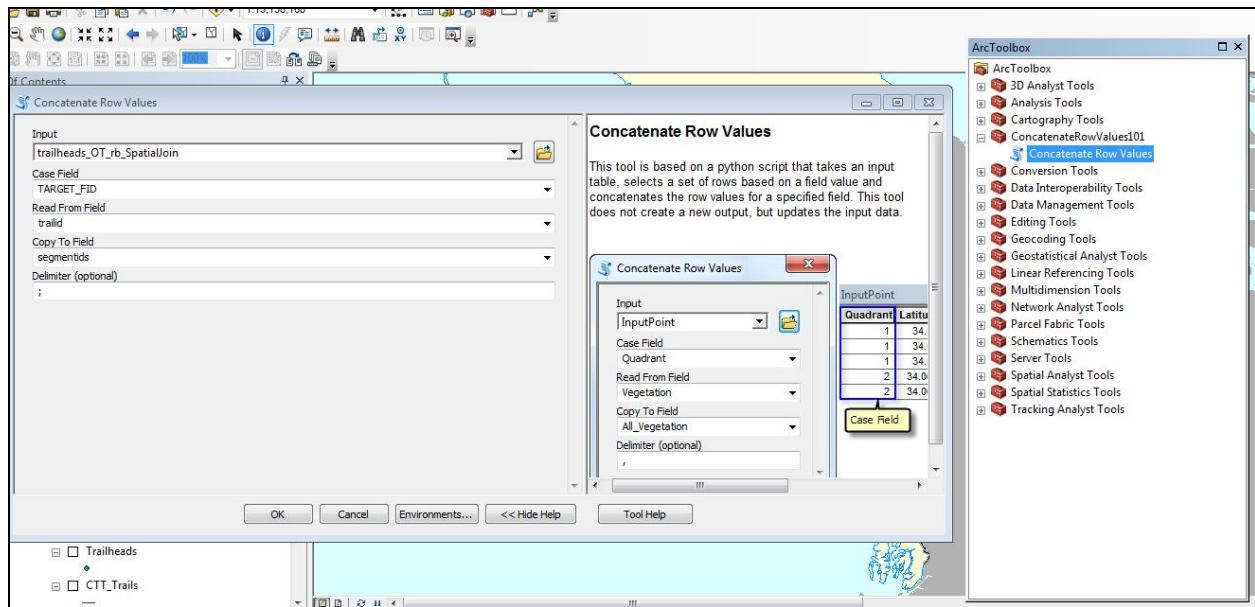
1:15,158,168

Of Contents

Concatenate Row Values

Input
trailheads_OT_rb_SpatialJoin
Case Field
TARGET_FID
Read From Field
trailid
Copy To Field
segmentids
Delimiter (optional)
;

Concatenate Row Values

This tool is based on a python script that takes an input table, selects a set of rows based on a field value and concatenates the row values for a specified field. This tool does not create a new output, but updates the input data.

Concatenate Row Values

Input
InputPoint
Case Field
Quadrant
Read From Field
Vegetation
Copy To Field
All_Vegetation
Delimiter (optional)
,

InputPoint

| Quadrant | Latitu |
|---|---|
| 1 | 34. |
| 1 | 34. |
| 1 | 34. |
| 2 | 34.0 |
| 2 | 34.0 |

Case Field

OK
Cancel
Environments...
<< Hide Help
Tool Help

Trailheads
CTT_Trails

ArcToolbox
ArcToolbox
3D Analyst Tools
Analysis Tools
Cartography Tools
ConcatenateRowValues101
Concatenate Row Values
Conversion Tools
Data Interoperability Tools
Data Management Tools
Editing Tools
Geocoding Tools
Geostatistical Analyst Tools
Linear Referencing Tools
Multidimension Tools
Network Analyst Tools
Parcel Fabric Tools
Schematics Tools
Server Tools
Spatial Analyst Tools
Spatial Statistics Tools
Tracking Analyst Tools